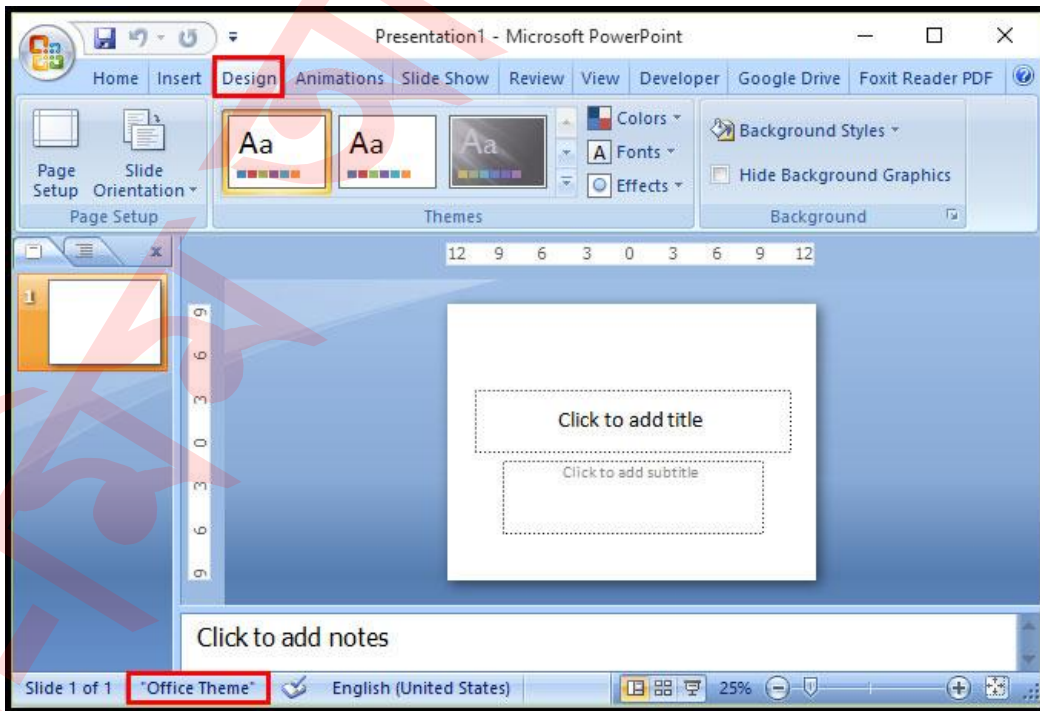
Presentation1 - Microsoft PowerPoint

Home Insert Design Animations Slide Show Review View Developer Google Drive Foxit Reader PDF

Page Setup Slide Orientation
Page Setup

Aa Aa Aa
Colors
Fonts
Effects
Themes

Background Styles
Hide Background Graphics
Background

1

12 9 6 3 0 3 6 9 12

9 6 3 0 3 6 9

Click to add title

Click to add subtitle

Click to add notes

Slide 1 of 1 "Office Theme" English (United States) 25%